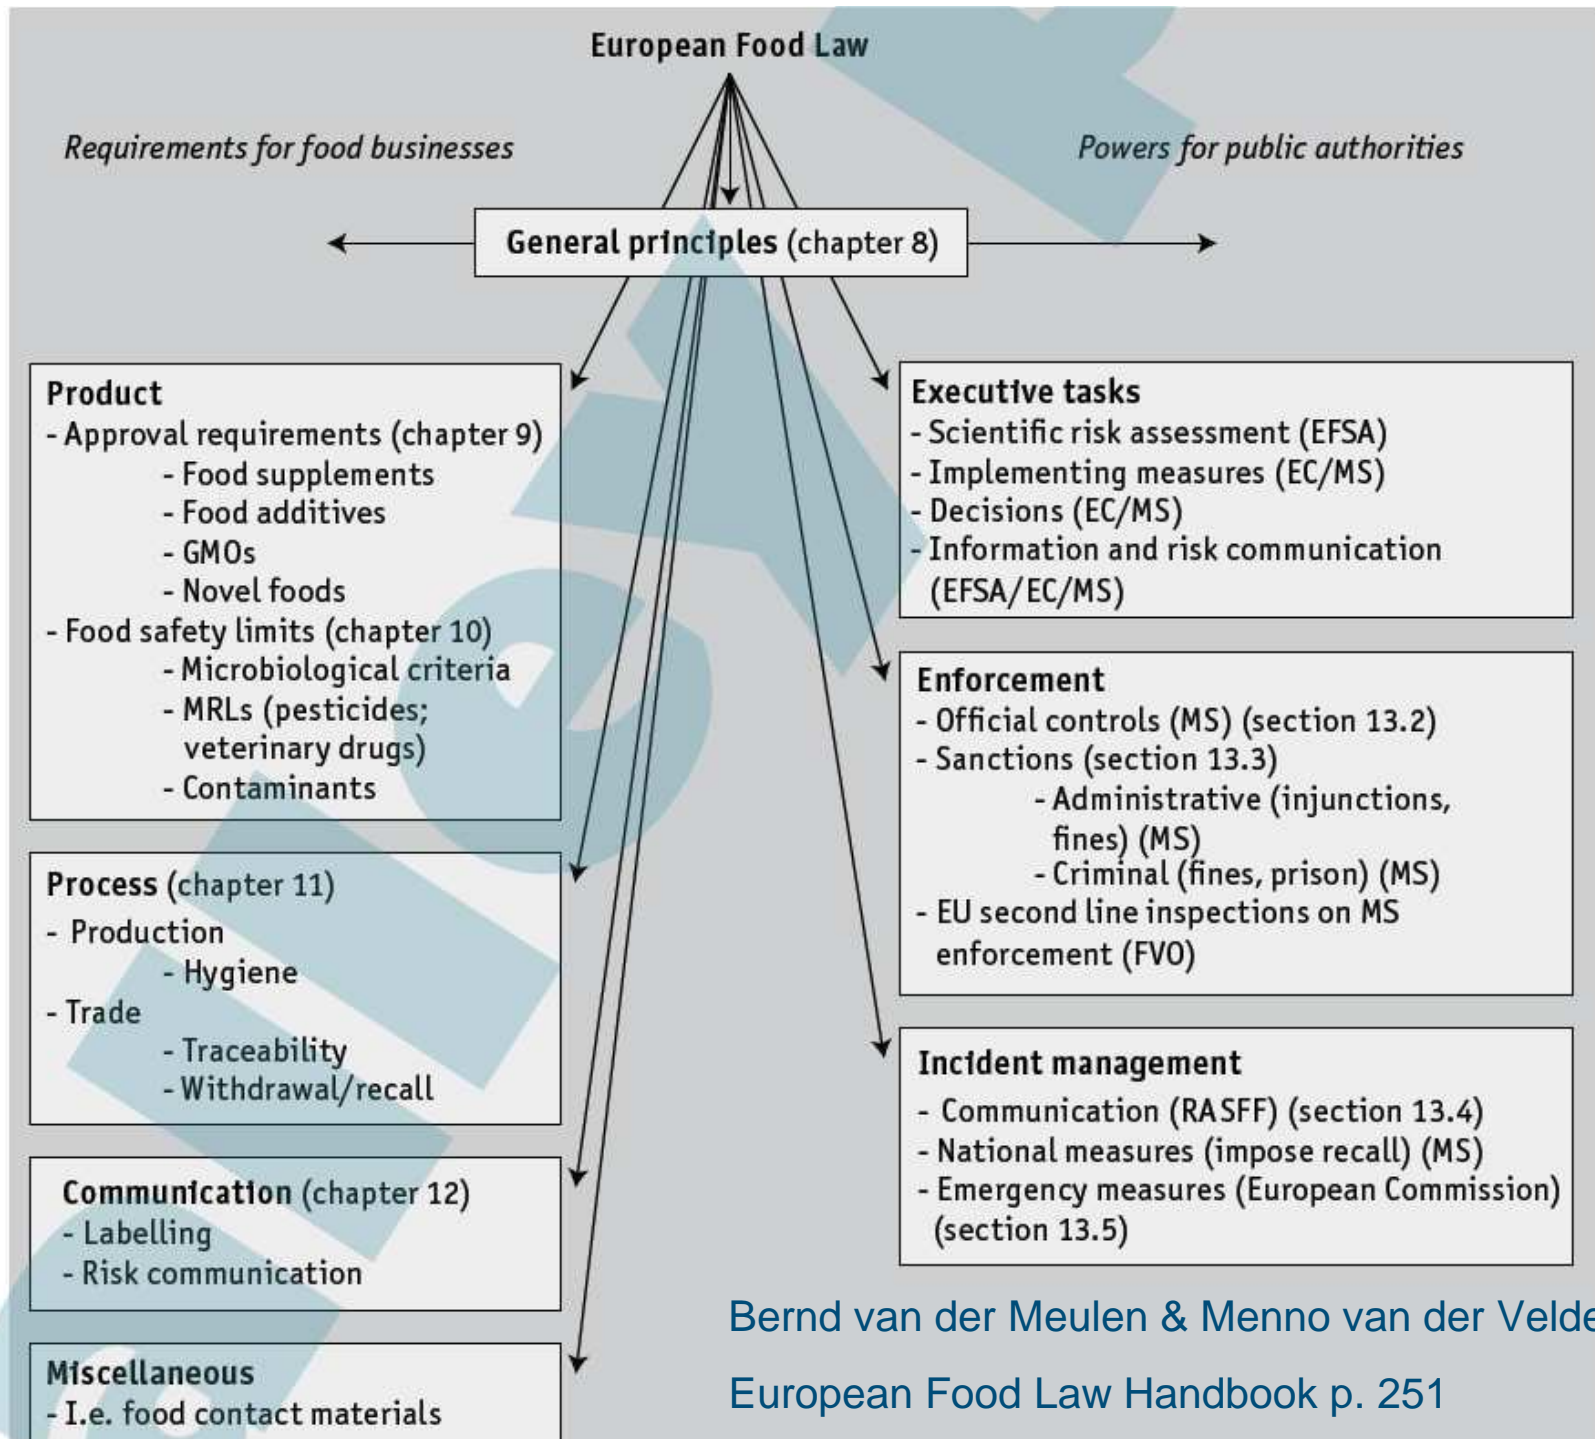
European Food Law

Requirements for food businesses

Powers for public authorities

General principles (chapter 8)

Product
- Approval requirements (chapter 9)
- Food supplements
- Food additives
- GMOs
- Novel foods
- Food safety limits (chapter 10)
- Microbiological criteria
- MRLs (pesticides; veterinary drugs)
- Contaminants

Process (chapter 11)
- Production
- Hygiene
- Trade
- Traceability
- Withdrawal/recall

Communication (chapter 12)
- Labelling
- Risk communication

Miscellaneous
- I.e. food contact materials

Executive tasks
- Scientific risk assessment (EFSA)
- Implementing measures (EC/MS)
- Decisions (EC/MS)
- Information and risk communication (EFSA/EC/MS)

Enforcement
- Official controls (MS) (section 13.2)
- Sanctions (section 13.3)
- Administrative (injunctions, fines) (MS)
- Criminal (fines, prison) (MS)
- EU second line inspections on MS enforcement (FVO)

Incident management
- Communication (RASFF) (section 13.4)
- National measures (impose recall) (MS)
- Emergency measures (European Commission) (section 13.5)

Bernd van der Meulen & Menno van der Velde

European Food Law Handbook p. 251